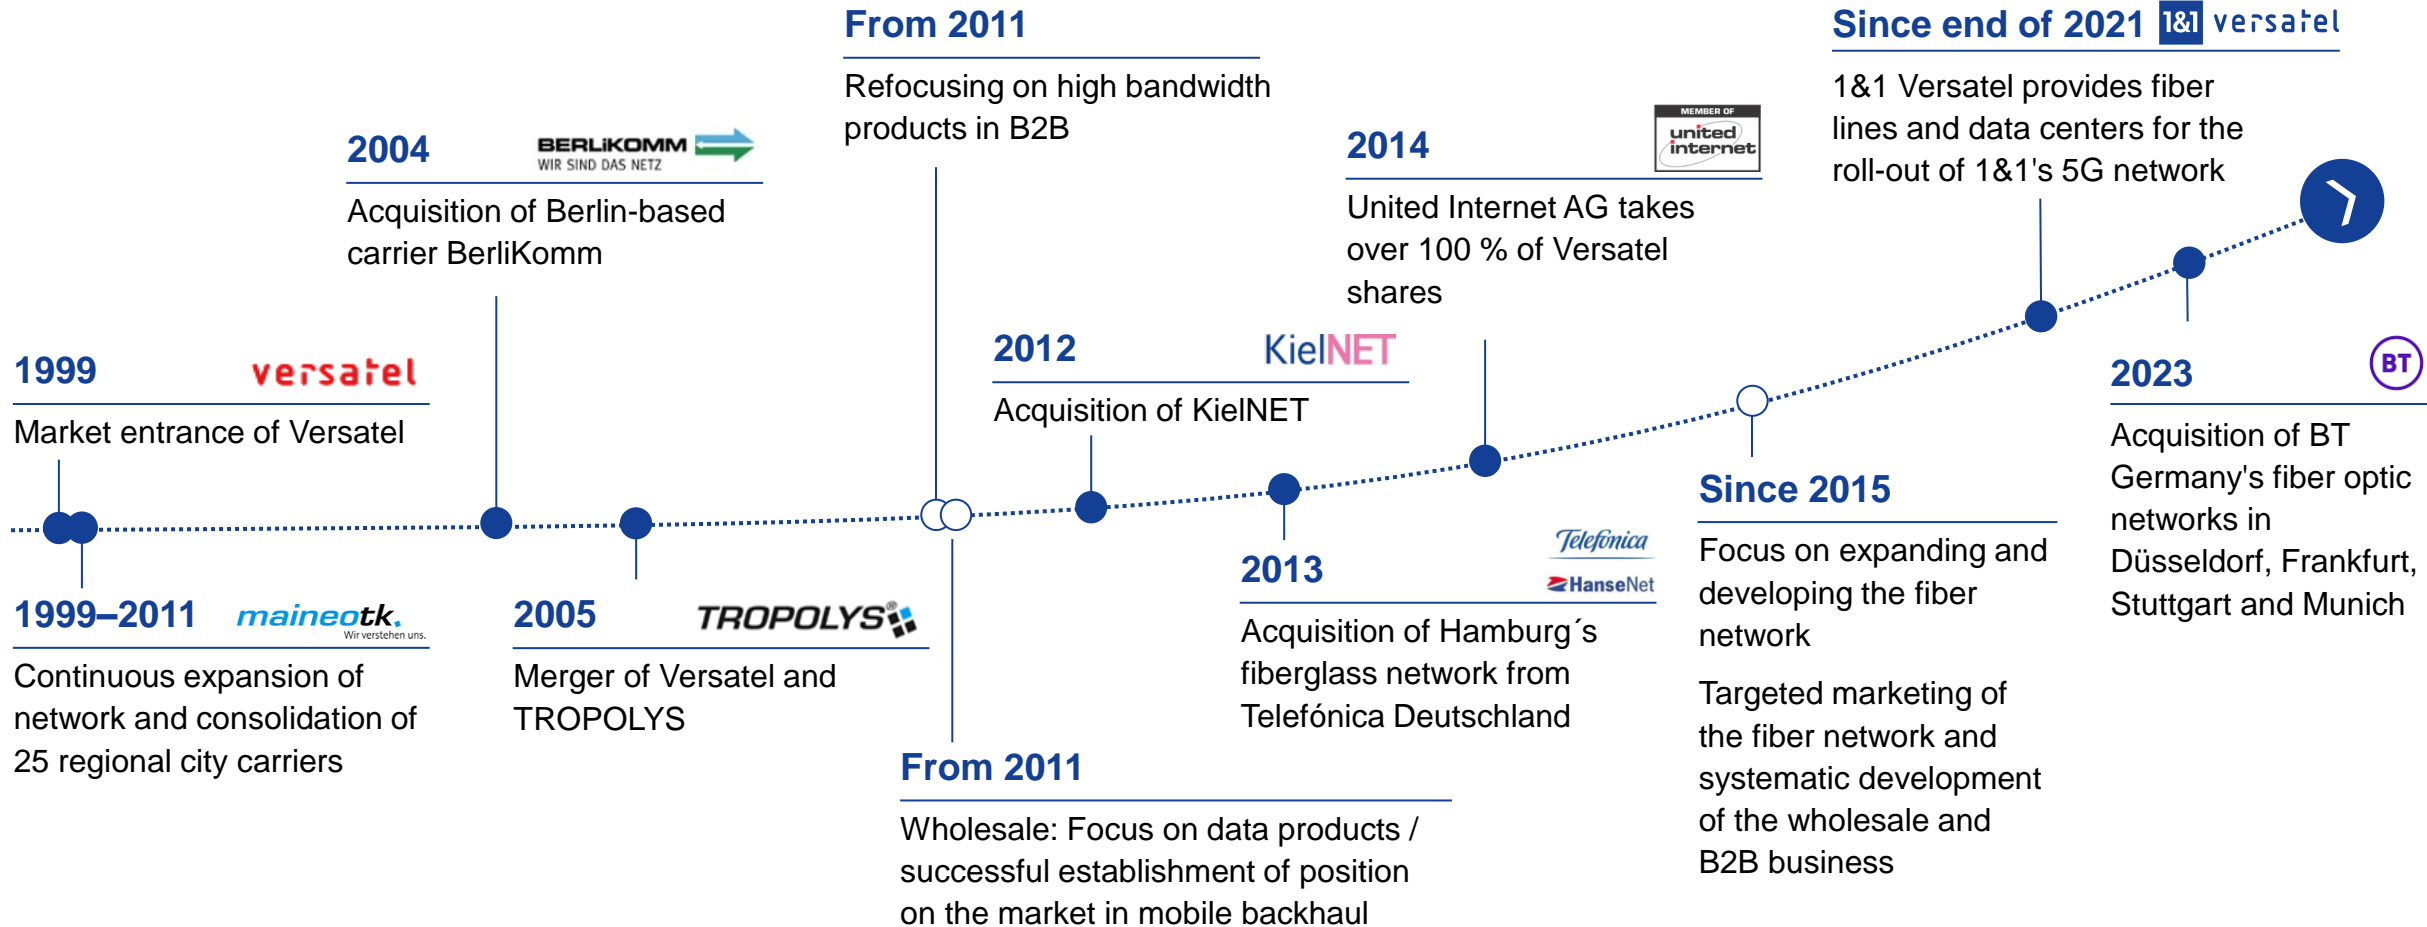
1999 versatel

Market entrance of Versatel

1999–2011 maineotk. Wir verstehen uns.

Continuous expansion of network and consolidation of 25 regional city carriers

2004 BERLiKOMM WIR SIND DAS NETZ

Acquisition of Berlin-based carrier BerliKomm

2005 TROPOLYS

Merger of Versatel and TROPOLYS

From 2011

Refocusing on high bandwidth products in B2B

From 2011

Wholesale: Focus on data products / successful establishment of position on the market in mobile backhaul

2012 KielNET

Acquisition of KielNET

2013 Telefónica HanseNet

Acquisition of Hamburg´s fiberglass network from Telefónica Deutschland

2014 MEMBER OF united internet

United Internet AG takes over 100 % of Versatel shares

Since 2015

Focus on expanding and developing the fiber network

Targeted marketing of the fiber network and systematic development of the wholesale and B2B business

Since end of 2021 1&1 versatel

1&1 Versatel provides fiber lines and data centers for the roll-out of 1&1's 5G network

2023 BT

Acquisition of BT Germany's fiber optic networks in Düsseldorf, Frankfurt, Stuttgart and Munich